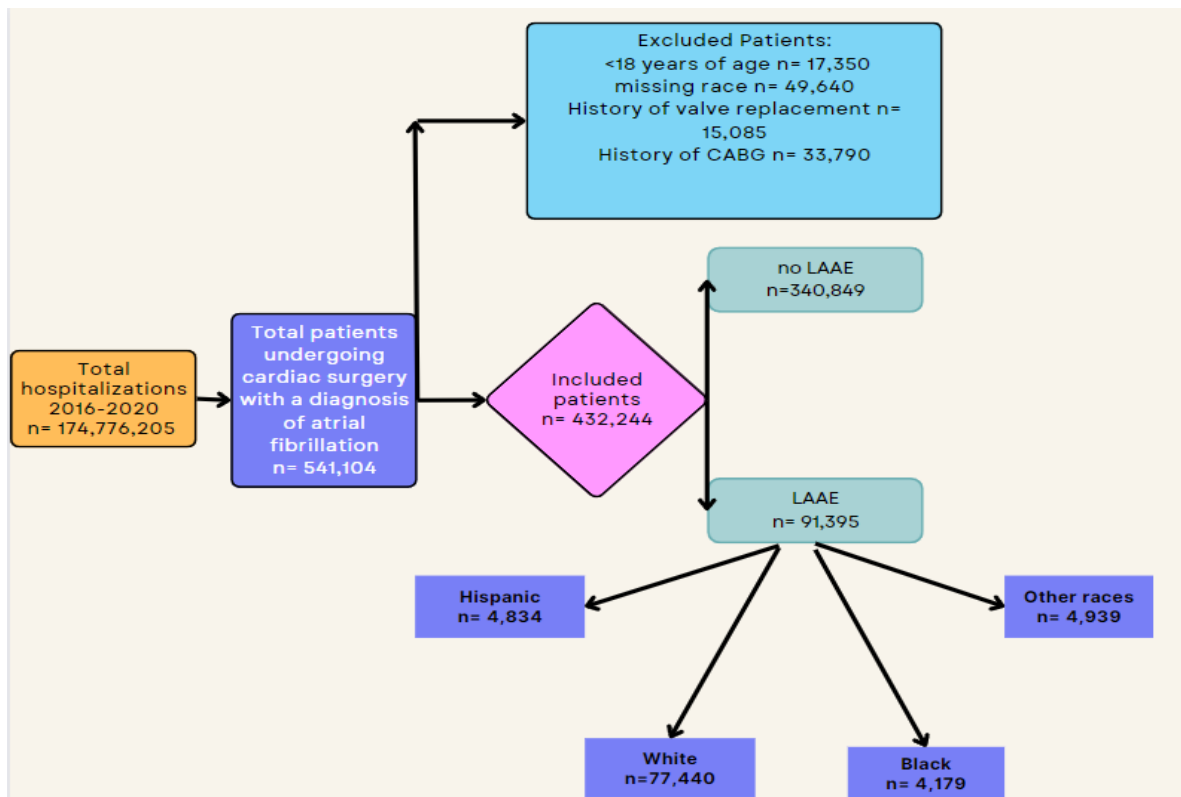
Total hospitalizations 2016-2020 n= 174,776,205

Total patients undergoing cardiac surgery with a diagnosis of atrial fibrillation n= 541,104

Excluded Patients:
<18 years of age n= 17,350
missing race n= 49,640
History of valve replacement n= 15,085
History of CABG n= 33,790

Included patients n= 432,244

no LAAE n=340,849

LAAE n= 91,395

Hispanic n= 4,834

Other races n= 4,939

White n=77,440

Black n= 4,179